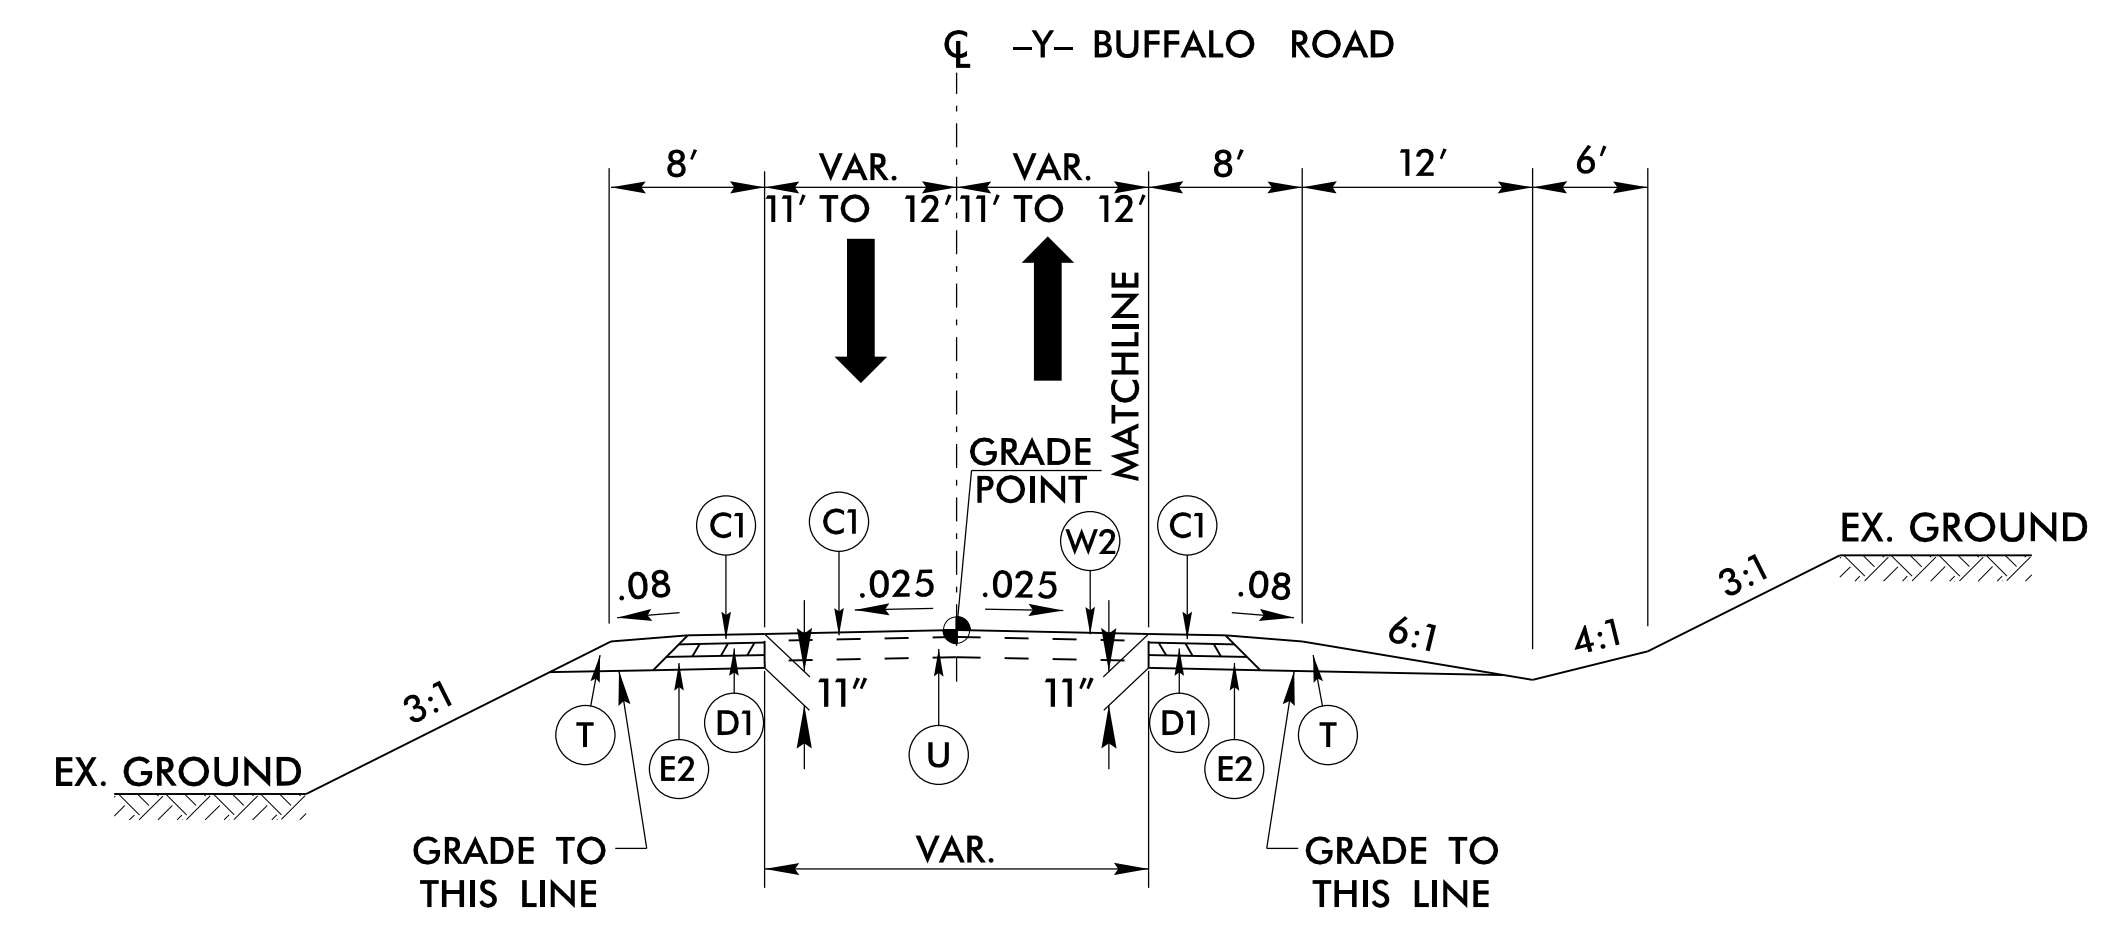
℄ -Y- BUFFALO ROAD

8′
VAR. 11′ TO 12′
VAR. 11′ TO 12′
8′
12′
6′

MATCHLINE

GRADE POINT

C1
C1
W2
C1

.08
.025
.025
.08

EX. GROUND
3:1
6:1
4:1
3:1
EX. GROUND

11″
11″

T
E2
D1
U
D1
E2
T

GRADE TO THIS LINE
VAR.
GRADE TO THIS LINE